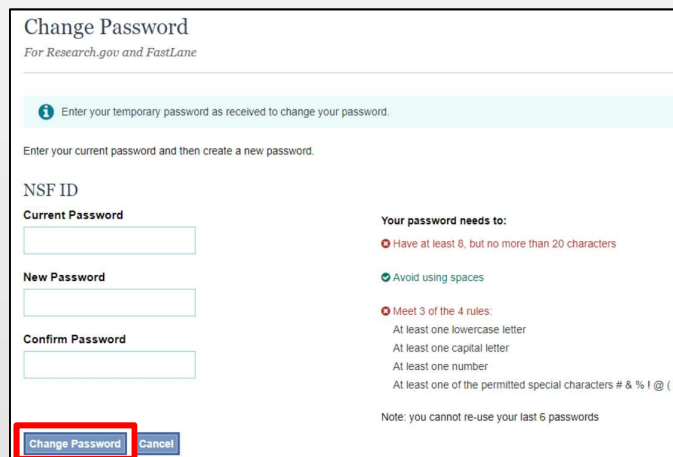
Change Password
For Research.gov and FastLane

Enter your temporary password as received to change your password.

Enter your current password and then create a new password.

NSF ID

Current Password

New Password

Confirm Password

Your password needs to:

Have at least 8, but no more than 20 characters

Avoid using spaces

Meet 3 of the 4 rules:
At least one lowercase letter
At least one capital letter
At least one number
At least one of the permitted special characters # & % ! @ (

Note: you cannot re-use your last 6 passwords

Change Password Cancel